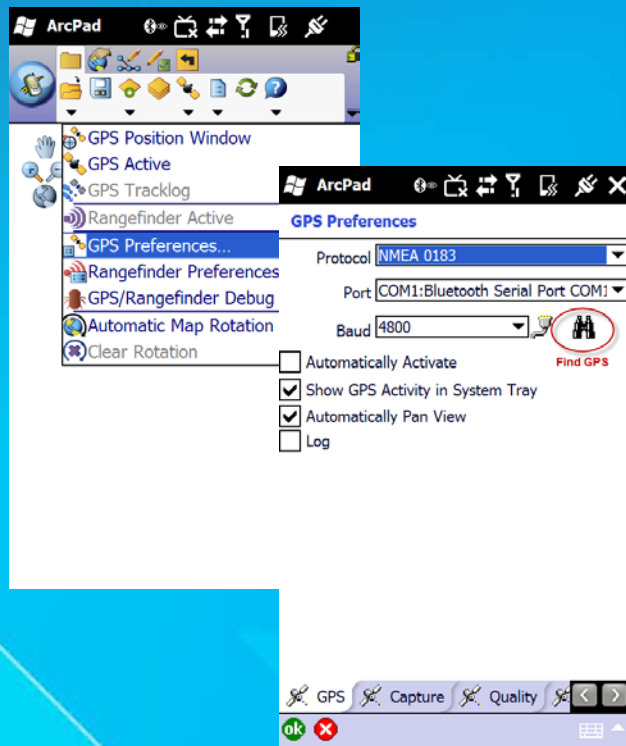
ArcPad

GPS Position Window
GPS Active
GPS Tracklog
Rangefinder Active
GPS Preferences...
Rangefinder Preferences
GPS/Rangefinder Debug
Automatic Map Rotation
Clear Rotation

ArcPad

GPS Preferences

Protocol NMEA 0183

Port COM1:Bluetooth Serial Port COM1

Baud 4800

Find GPS

Automatically Activate

Show GPS Activity in System Tray

Automatically Pan View

Log

GPS Capture Quality

ok